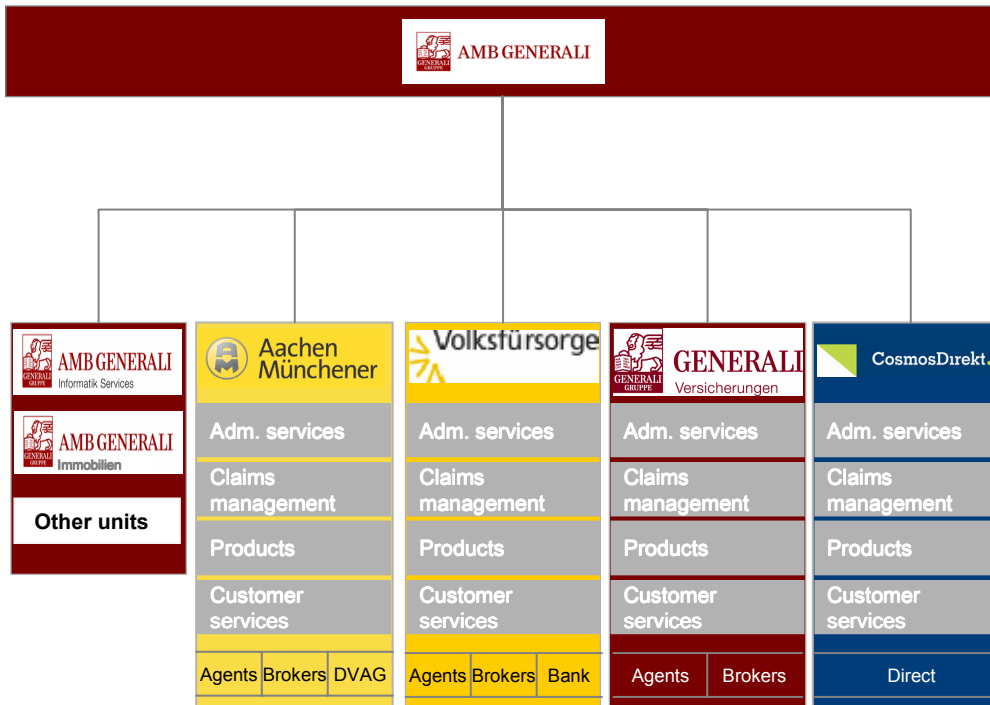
GENERALI GRUPPE AMB GENERALI

GENERALI GRUPPE AMB GENERALI
Informatik Services

GENERALI GRUPPE AMB GENERALI
Immobilien

Other units

AachenMünchener

Adm. services

Claims management

Products

Customer services

| Agents | Brokers | DVAG |
|---|---|---|

Volksfürsorge

Adm. services

Claims management

Products

Customer services

| Agents | Brokers | Bank |
|---|---|---|

GENERALI GRUPPE GENERALI
Versicherungen

Adm. services

Claims management

Products

Customer services

| Agents | Brokers |
|---|---|

CosmosDirekt

Adm. services

Claims management

Products

Customer services

Direct